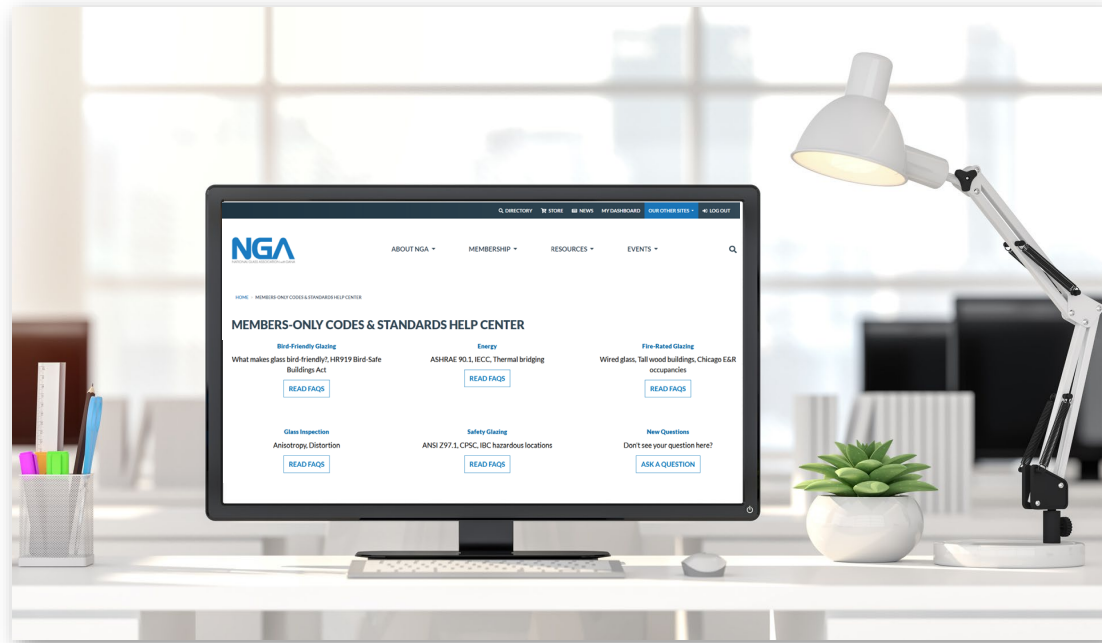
DIRECTORY STORE NEWS MY DASHBOARD OUR OTHER SITES LOG OUT

NGA
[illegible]

ABOUT NGA MEMBERSHIP RESOURCES EVENTS

HOME › MEMBERS-ONLY CODES & STANDARDS HELP CENTER

MEMBERS-ONLY CODES & STANDARDS HELP CENTER

Bird-Friendly Glazing
What makes glass bird-friendly?, HR919 Bird-Safe Buildings Act
READ FAQS

Energy
ASHRAE 90.1, IECC, Thermal bridging
READ FAQS

Fire-Rated Glazing
Wired glass, Tall wood buildings, Chicago E&R occupancies
READ FAQS

Glass Inspection
Anisotropy, Distortion
READ FAQS

Safety Glazing
ANSI Z97.1, CPSC, IBC hazardous locations
READ FAQS

New Questions
Don't see your question here?
ASK A QUESTION